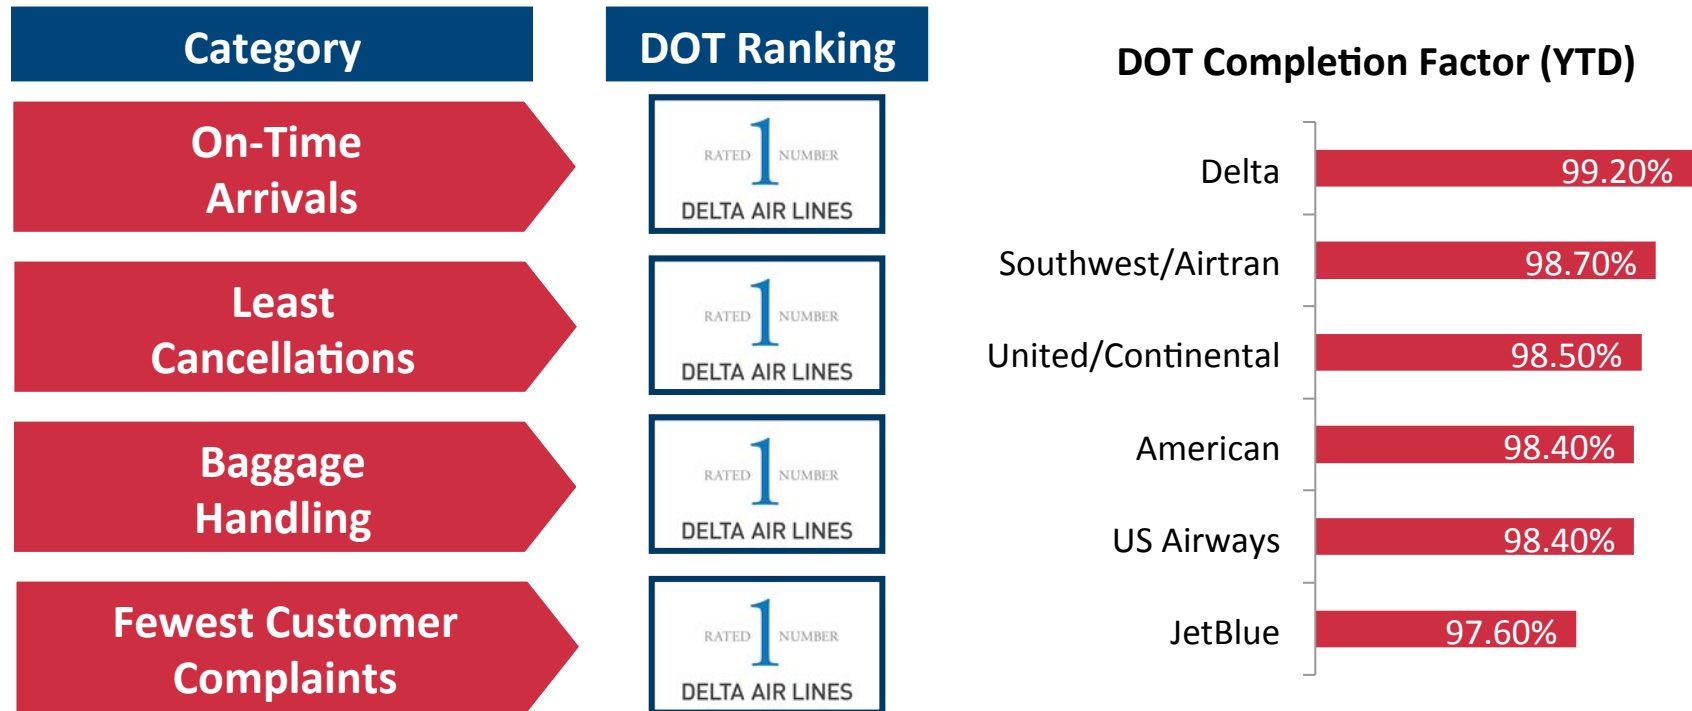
Category

DOT Ranking

DOT Completion Factor (YTD)

On-Time Arrivals

RATED 1 NUMBER
DELTA AIR LINES

Least Cancellations

RATED 1 NUMBER
DELTA AIR LINES

Baggage Handling

RATED 1 NUMBER
DELTA AIR LINES

Fewest Customer Complaints

RATED 1 NUMBER
DELTA AIR LINES

| Airline | Completion Factor |
|---|---|
| Delta | 99.20% |
| Southwest/Airtran | 98.70% |
| United/Continental | 98.50% |
| American | 98.40% |
| US Airways | 98.40% |
| JetBlue | 97.60% |